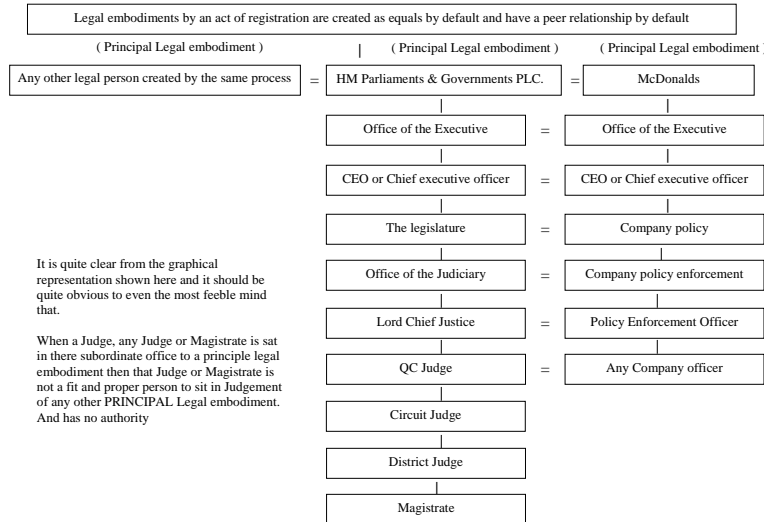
Legal embodiments by an act of registration are created as equals by default and have a peer relationship by default

( Principal Legal embodiment )

( Principal Legal embodiment )

( Principal Legal embodiment

Any other legal person created by the same process = HM Parliaments & Governments PLC. = McDonalds

Office of the Executive = Office of the Executive

CEO or Chief executive officer = CEO or Chief executive officer

The legislature = Company policy

Office of the Judiciary = Company policy enforcement

Lord Chief Justice = Policy Enforcement Officer

QC Judge = Any Company officer

Circuit Judge

District Judge

Magistrate

It is quite clear from the graphical representation shown here and it should be quite obvious to even the most feeble mind that.

When a Judge, any Judge or Magistrate is sat in there subordinate office to a principle legal embodiment then that Judge or Magistrate is not a fit and proper person to sit in Judgement of any other PRINCIPAL Legal embodiment. And has no authority